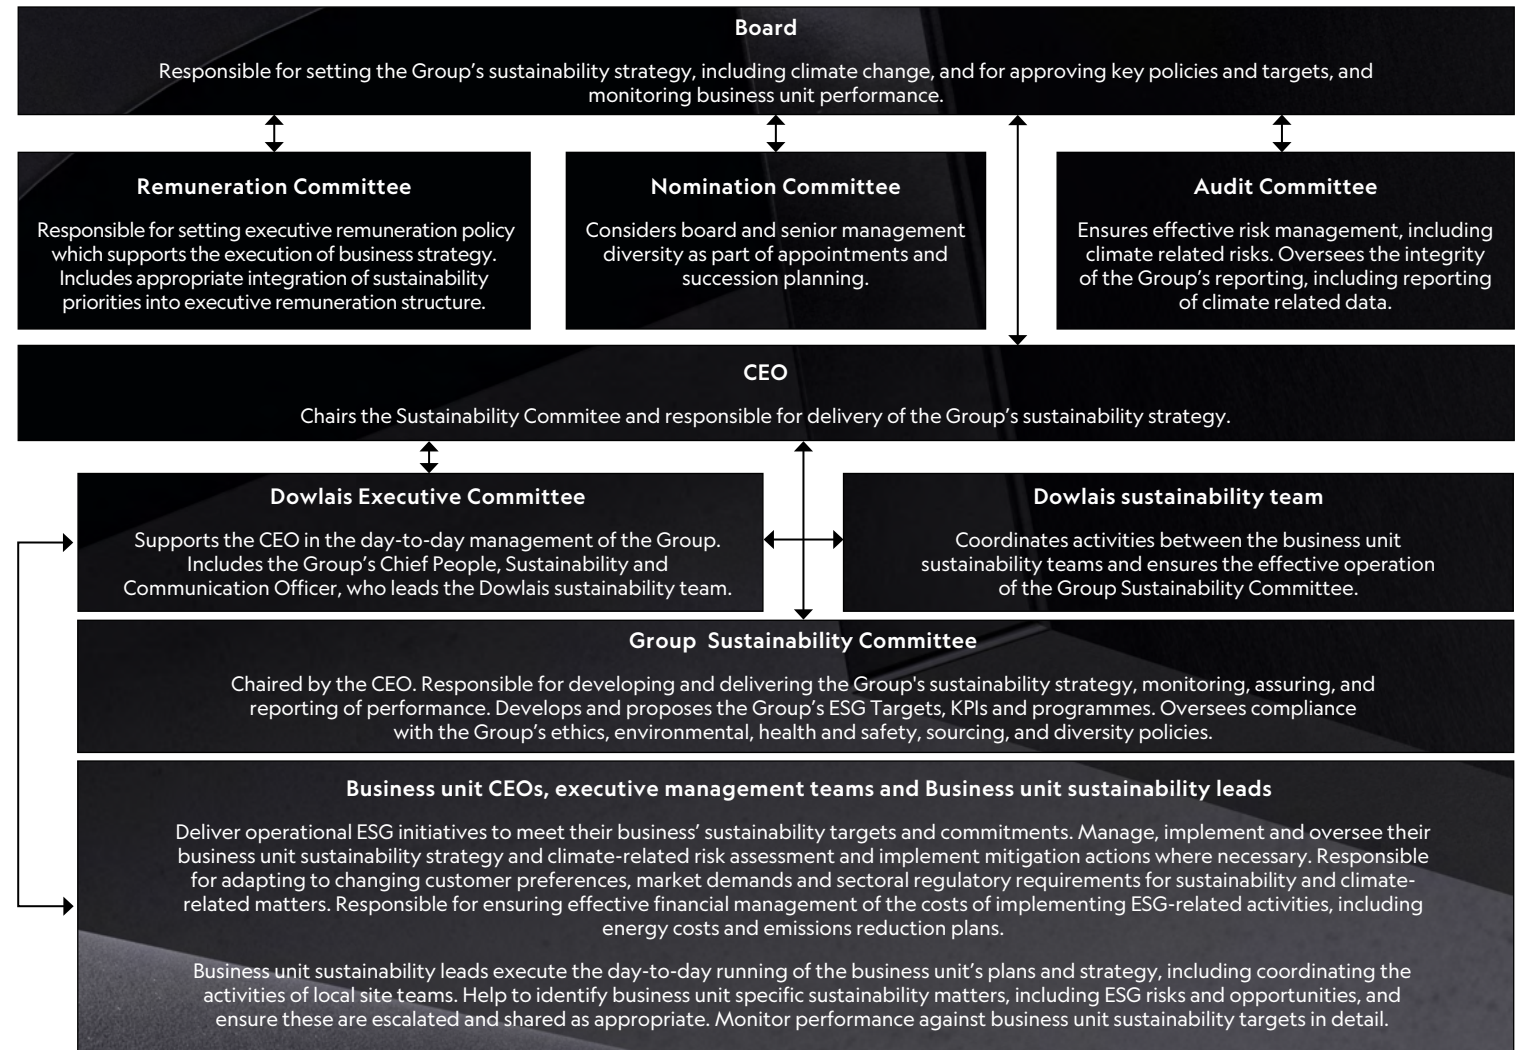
Board

Responsible for setting the Group's sustainability strategy, including climate change, and for approving key policies and targets, and monitoring business unit performance.

Remuneration Committee

Responsible for setting executive remuneration policy which supports the execution of business strategy. Includes appropriate integration of sustainability priorities into executive remuneration structure.

Nomination Committee

Considers board and senior management diversity as part of appointments and succession planning.

Audit Committee

Ensures effective risk management, including climate related risks. Oversees the integrity of the Group's reporting, including reporting of climate related data.

CEO

Chairs the Sustainability Commitee and responsible for delivery of the Group's sustainability strategy.

Dowlais Executive Committee

Supports the CEO in the day-to-day management of the Group. Includes the Group's Chief People, Sustainability and Communication Officer, who leads the Dowlais sustainability team.

Dowlais sustainability team

Coordinates activities between the business unit sustainability teams and ensures the effective operation of the Group Sustainability Committee.

Group Sustainability Committee

Chaired by the CEO. Responsible for developing and delivering the Group's sustainability strategy, monitoring, assuring, and reporting of performance. Develops and proposes the Group's ESG Targets, KPIs and programmes. Oversees compliance with the Group's ethics, environmental, health and safety, sourcing, and diversity policies.

Business unit CEOs, executive management teams and Business unit sustainability leads

Deliver operational ESG initiatives to meet their business' sustainability targets and commitments. Manage, implement and oversee their business unit sustainability strategy and climate-related risk assessment and implement mitigation actions where necessary. Responsible for adapting to changing customer preferences, market demands and sectoral regulatory requirements for sustainability and climate-related matters. Responsible for ensuring effective financial management of the costs of implementing ESG-related activities, including energy costs and emissions reduction plans.

Business unit sustainability leads execute the day-to-day running of the business unit's plans and strategy, including coordinating the activities of local site teams. Help to identify business unit specific sustainability matters, including ESG risks and opportunities, and ensure these are escalated and shared as appropriate. Monitor performance against business unit sustainability targets in detail.